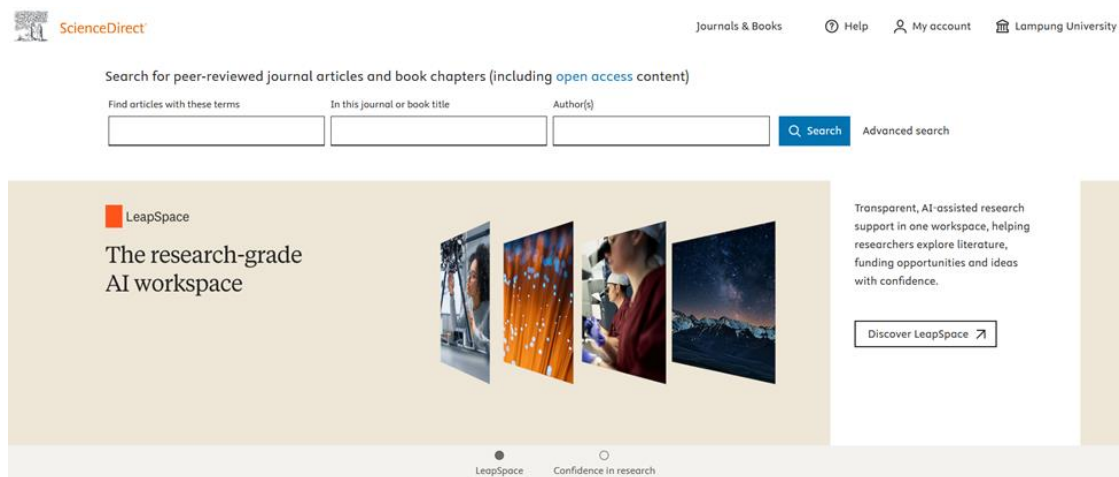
ScienceDirect

Journals & Books Help My account Lampung University

Search for peer-reviewed journal articles and book chapters (including open access content)

Find articles with these terms

In this journal or book title

Author(s)

Search

Advanced search

LeapSpace

The research-grade AI workspace

Transparent, AI-assisted research support in one workspace, helping researchers explore literature, funding opportunities and ideas with confidence.

Discover LeapSpace

LeapSpace

Confidence in research